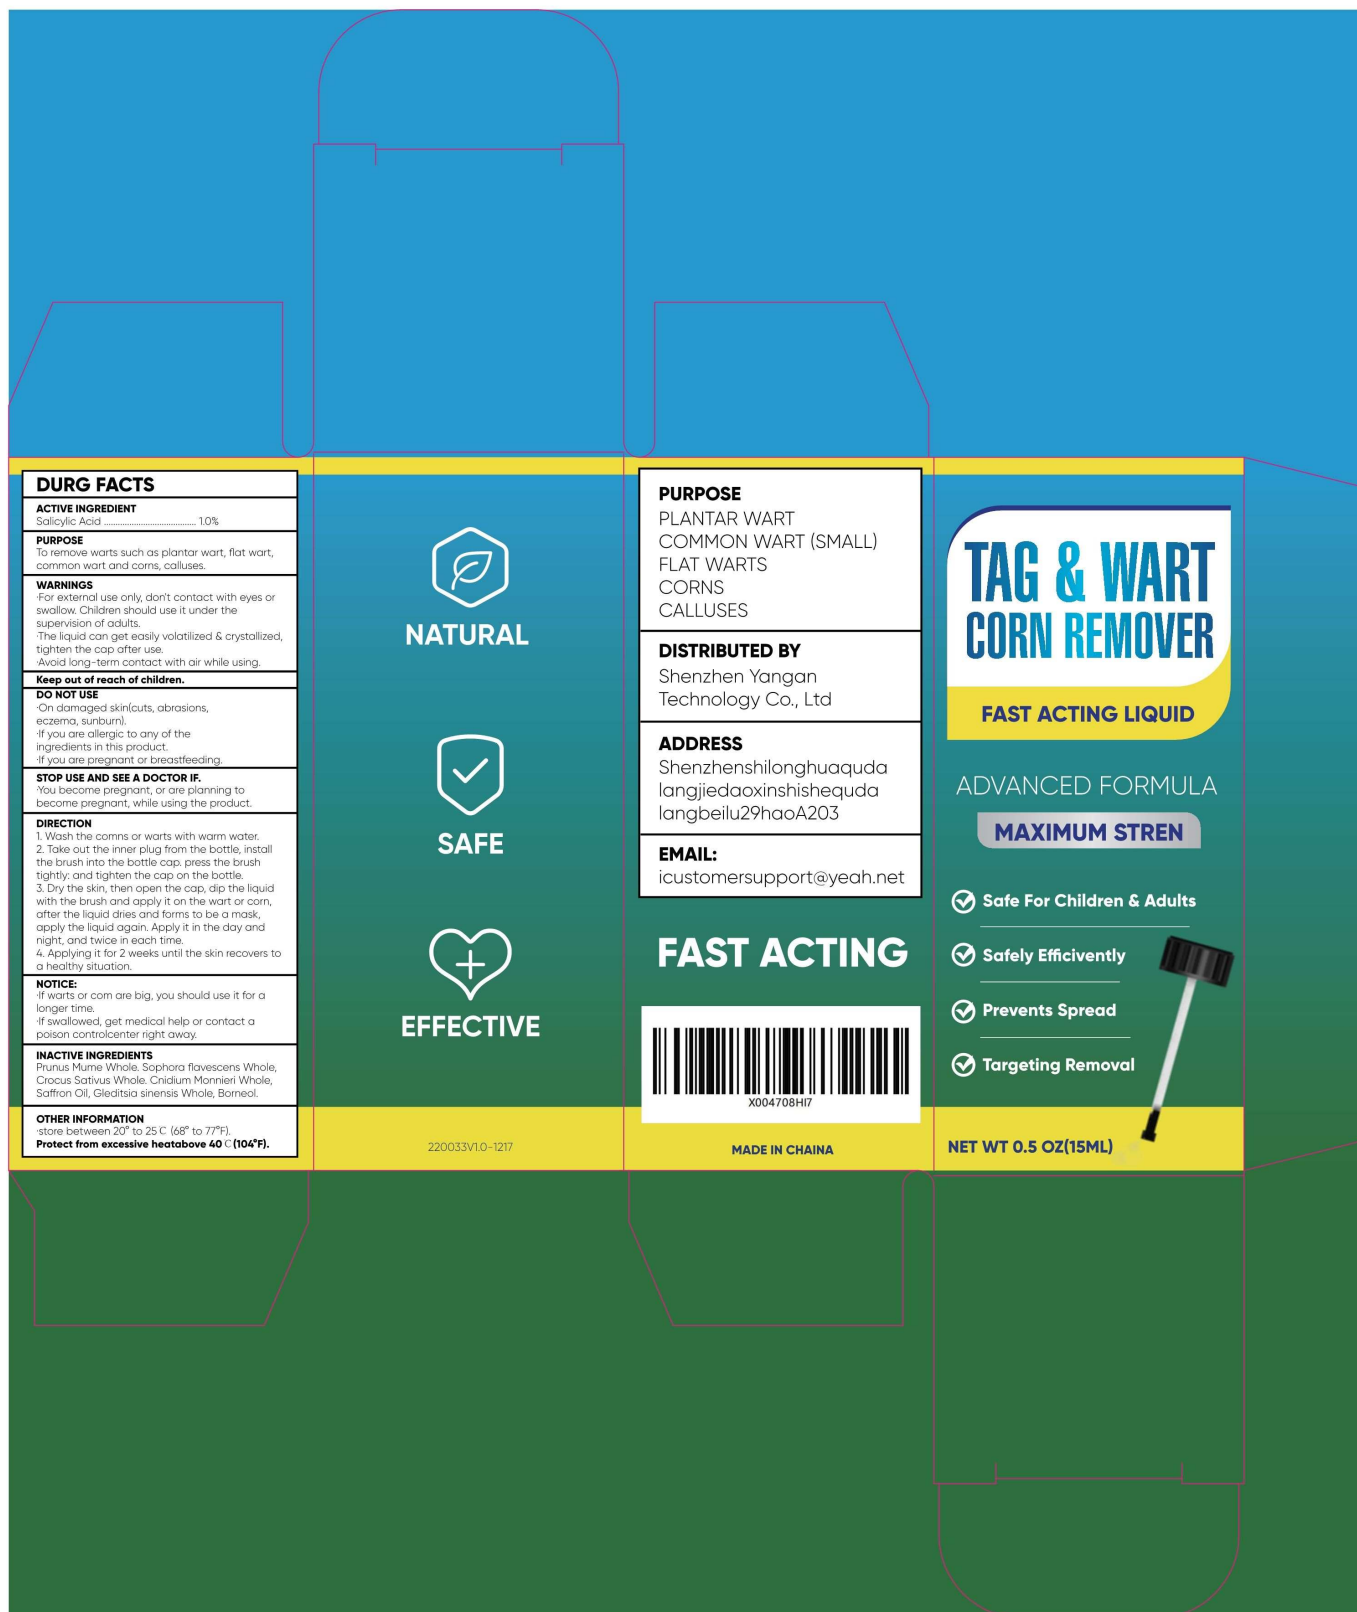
DURG FACTS

ACTIVE INGREDIENT
Salicylic Acid ........................................ 1.0%

PURPOSE
To remove warts such as plantar wart, flat wart, common wart and corns, calluses.

WARNINGS
·For external use only, don't contact with eyes or swallow. Children should use it under the supervision of adults.
·The liquid can get easily volatilized & crystallized, tighten the cap after use.
·Avoid long-term contact with air while using.

Keep out of reach of children.

DO NOT USE
·On damaged skin(cuts, abrasions, eczema, sunburn).
·If you are allergic to any of the ingredients in this product.
·If you are pregnant or breastfeeding.

STOP USE AND SEE A DOCTOR IF.
·You become pregnant, or are planning to become pregnant, while using the product.

DIRECTION
1. Wash the comns or warts with warm water.
2. Take out the inner plug from the bottle, install the brush into the bottle cap. press the brush tightly: and tighten the cap on the bottle.
3. Dry the skin, then open the cap, dip the liquid with the brush and apply it on the wart or corn, after the liquid dries and forms to be a mask, apply the liquid again. Apply it in the day and night, and twice in each time.
4. Applying it for 2 weeks until the skin recovers to a healthy situation.

NOTICE:
·If warts or com are big, you should use it for a longer time.
·If swallowed, get medical help or contact a poison controlcenter right away.

INACTIVE INGREDIENTS
Prunus Mume Whole. Sophora flavescens Whole, Crocus Sativus Whole. Cnidium Monnieri Whole, Saffron Oil, Gleditsia sinensis Whole, Borneol.

OTHER INFORMATION
·store between 20° to 25℃ (68° to 77°F).
Protect from excessive heatabove 40℃(104°F).

NATURAL

SAFE

EFFECTIVE

220033V1.0-1217

PURPOSE
PLANTAR WART
COMMON WART (SMALL)
FLAT WARTS
CORNS
CALLUSES

DISTRIBUTED BY
Shenzhen Yangan Technology Co., Ltd

ADDRESS
Shenzhenshilonghuaquda langjiedaoxinshishequda langbeilu29haoA203

EMAIL:
icustomersupport@yeah.net

FAST ACTING

X004708HI7

MADE IN CHAINA

TAG & WART CORN REMOVER

FAST ACTING LIQUID

ADVANCED FORMULA

MAXIMUM STREN

Safe For Children & Adults
Safely Efficiently
Prevents Spread
Targeting Removal

NET WT 0.5 OZ(15ML)